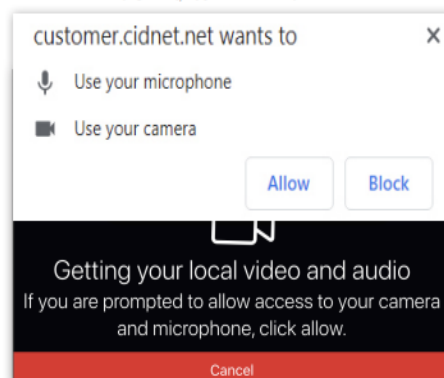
customer.cidnet.net wants to

×

Use your microphone

Use your camera

Allow

Block

Getting your local video and audio

If you are prompted to allow access to your camera and microphone, click allow.

Cancel